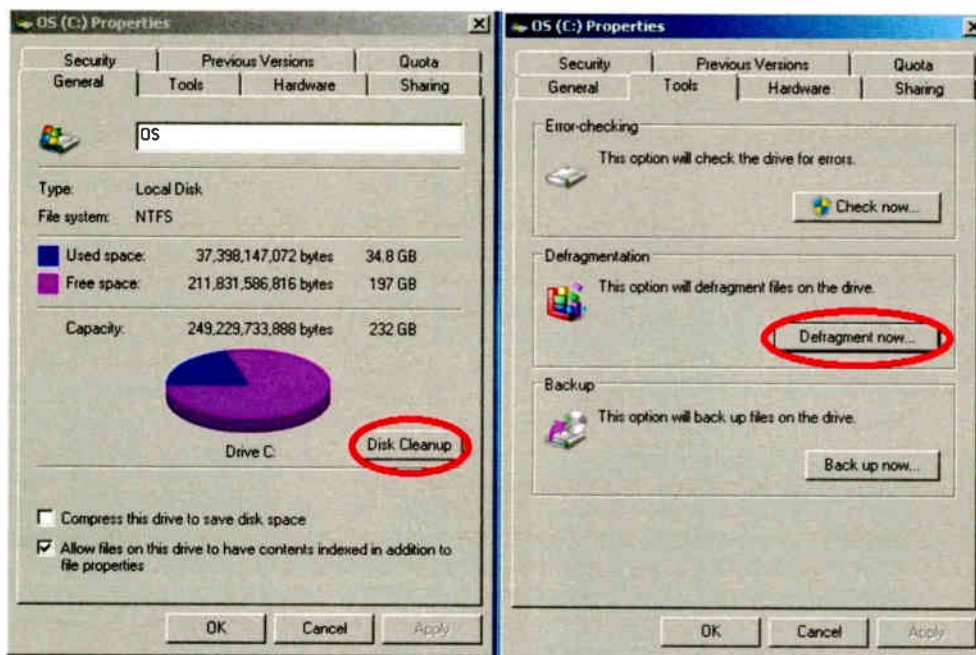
OS (C:) Properties

Security | Previous Versions | Quota
General | Tools | Hardware | Sharing

OS

Type: Local Disk
File system: NTFS

Used space: 37,398,147,072 bytes 34.8 GB
Free space: 211,831,586,816 bytes 197 GB

Capacity: 249,229,733,888 bytes 232 GB

Drive C.

Disk Cleanup

Compress this drive to save disk space

Allow files on this drive to have contents indexed in addition to file properties

OK Cancel Apply

OS (C:) Properties

Security | Previous Versions | Quota
General | Tools | Hardware | Sharing

Error-checking
This option will check the drive for errors.
Check now...

Defragmentation
This option will defragment files on the drive.
Defragment now...

Backup
This option will back up files on the drive.
Back up now...

OK Cancel Apply